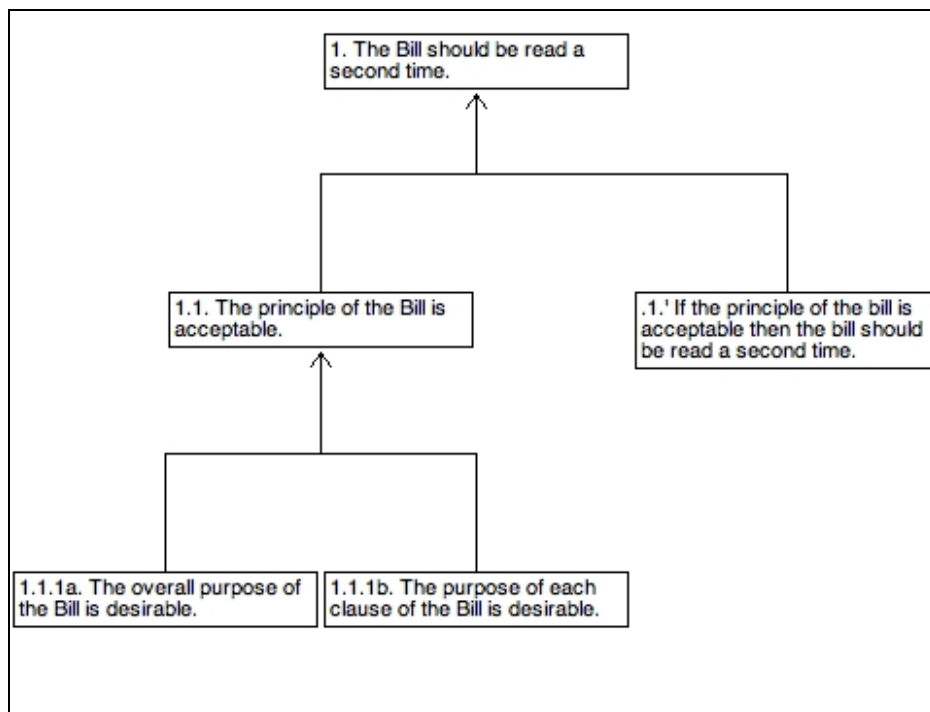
1. The Bill should be read a second time.

1.1. The principle of the Bill is acceptable.

.1.' If the principle of the bill is acceptable then the bill should be read a second time.

1.1.1a. The overall purpose of the Bill is desirable.

1.1.1b. The purpose of each clause of the Bill is desirable.